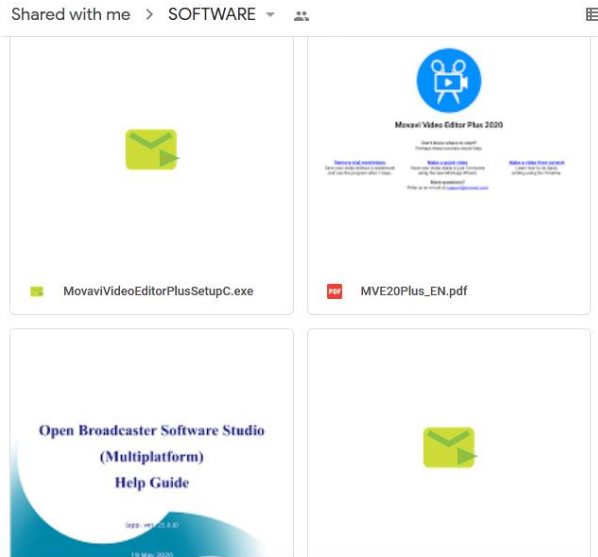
Shared with me > SOFTWARE

Movavi Video Editor Plus 2020

Don't know where to start?
Perhaps these tutorials could help

Remove trial restrictions
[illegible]

Make a quick video
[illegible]

Make a video from scratch
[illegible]

More questions?
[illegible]

MovaviVideoEditorPlusSetupC.exe

PDF MVE20Plus_EN.pdf

Open Broadcaster Software Studio
(Multiplatform)
Help Guide

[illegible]

19 May 2020